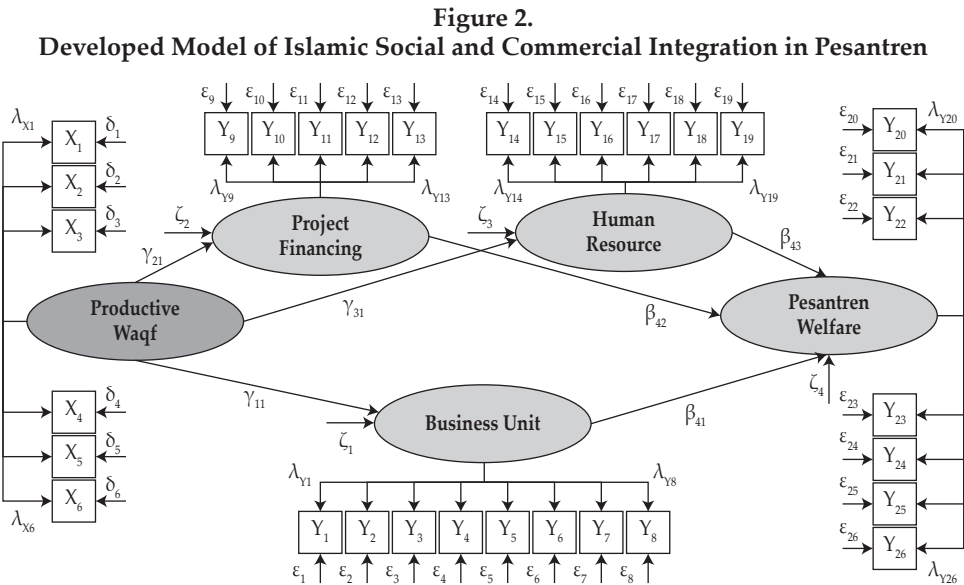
Figure 2.
Developed Model of Islamic Social and Commercial Integration in Pesantren

$\lambda_{X1}$ $X_1$ $\delta_1$ $X_2$ $\delta_2$ $X_3$ $\delta_3$

$\varepsilon_9$ $\varepsilon_{10}$ $\varepsilon_{11}$ $\varepsilon_{12}$ $\varepsilon_{13}$
$Y_9$ $Y_{10}$ $Y_{11}$ $Y_{12}$ $Y_{13}$
$\lambda_{Y9}$ $\lambda_{Y13}$

$\varepsilon_{14}$ $\varepsilon_{15}$ $\varepsilon_{16}$ $\varepsilon_{17}$ $\varepsilon_{18}$ $\varepsilon_{19}$
$Y_{14}$ $Y_{15}$ $Y_{16}$ $Y_{17}$ $Y_{18}$ $Y_{19}$
$\lambda_{Y14}$ $\lambda_{Y19}$

$\varepsilon_{20}$ $Y_{20}$ $\lambda_{Y20}$ $\varepsilon_{21}$ $Y_{21}$ $\varepsilon_{22}$ $Y_{22}$

$\zeta_2$ Project Financing $\zeta_3$ Human Resource $\beta_{43}$
$\gamma_{21}$ Productive Waqf $\gamma_{31}$ $\beta_{42}$ Pesantren Welfare

$X_4$ $\delta_4$ $X_5$ $\delta_5$ $X_6$ $\delta_6$ $\lambda_{X6}$

$\gamma_{11}$ $\zeta_1$ Business Unit $\beta_{41}$ $\zeta_4$

$\varepsilon_{23}$ $Y_{23}$ $\varepsilon_{24}$ $Y_{24}$ $\varepsilon_{25}$ $Y_{25}$ $\varepsilon_{26}$ $Y_{26}$ $\lambda_{Y26}$

$\lambda_{Y1}$ $\lambda_{Y8}$
$Y_1$ $Y_2$ $Y_3$ $Y_4$ $Y_5$ $Y_6$ $Y_7$ $Y_8$
$\varepsilon_1$ $\varepsilon_2$ $\varepsilon_3$ $\varepsilon_4$ $\varepsilon_5$ $\varepsilon_6$ $\varepsilon_7$ $\varepsilon_8$